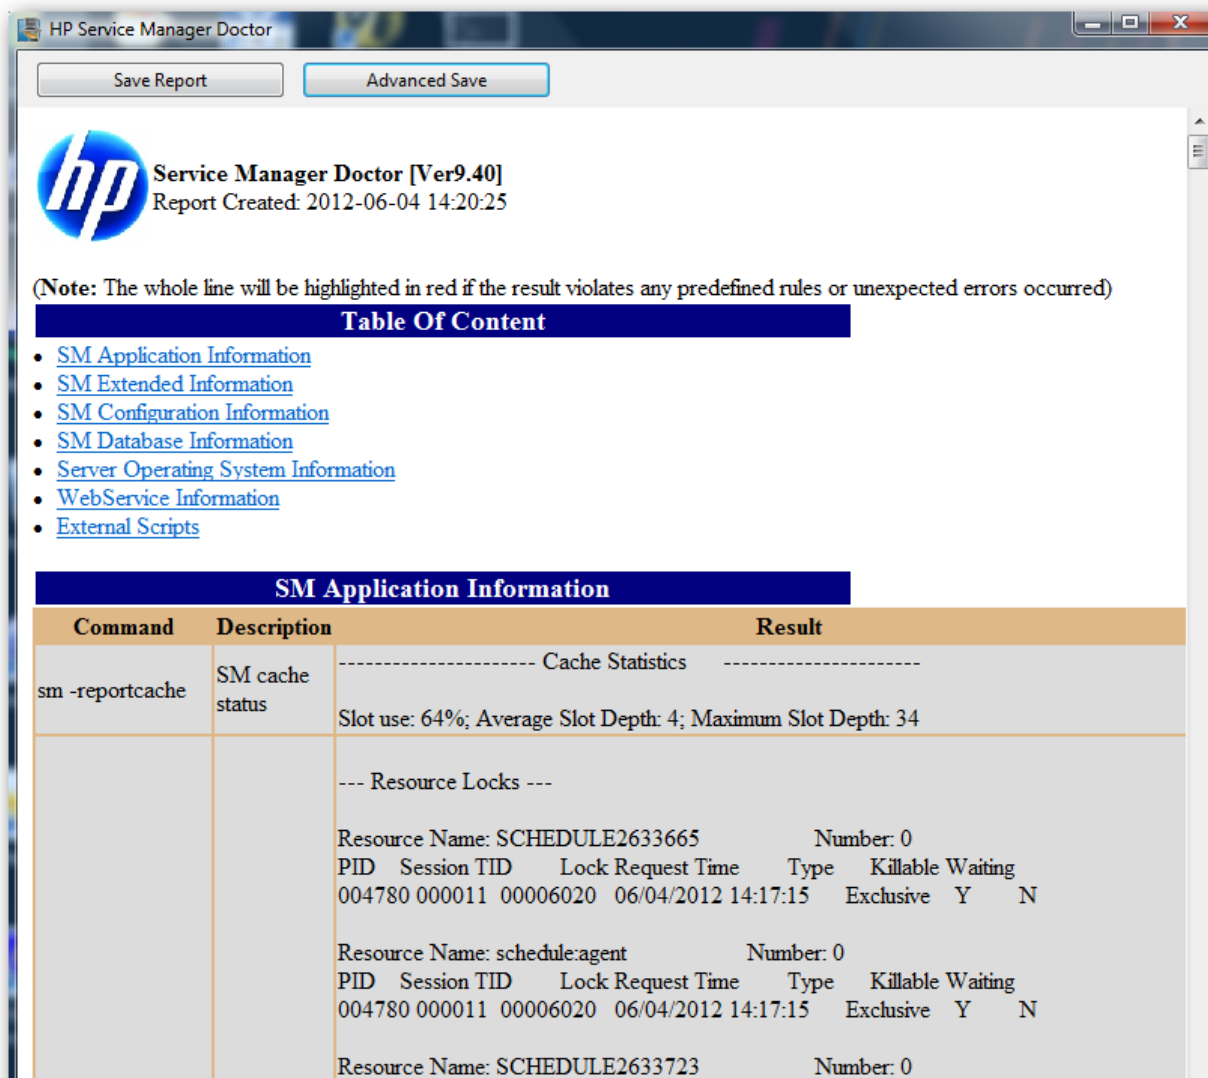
HP Service Manager Doctor

Save Report | Advanced Save

hp

Service Manager Doctor [Ver9.40]
Report Created: 2012-06-04 14:20:25

(Note: The whole line will be highlighted in red if the result violates any predefined rules or unexpected errors occurred)

Table Of Content

- SM Application Information
- SM Extended Information
- SM Configuration Information
- SM Database Information
- Server Operating System Information
- WebService Information
- External Scripts

SM Application Information

| Command | Description | Result |
|---|---|---|
| sm -reportcache | SM cache status | --------------------- Cache Statistics --------------------- Slot use: 64%; Average Slot Depth: 4; Maximum Slot Depth: 34 |
| | | --- Resource Locks --- Resource Name: SCHEDULE2633665 Number: 0 PID Session TID Lock Request Time Type Killable Waiting 004780 000011 00006020 06/04/2012 14:17:15 Exclusive Y N Resource Name: schedule:agent Number: 0 PID Session TID Lock Request Time Type Killable Waiting 004780 000011 00006020 06/04/2012 14:17:15 Exclusive Y N Resource Name: SCHEDULE2633723 Number: 0 |